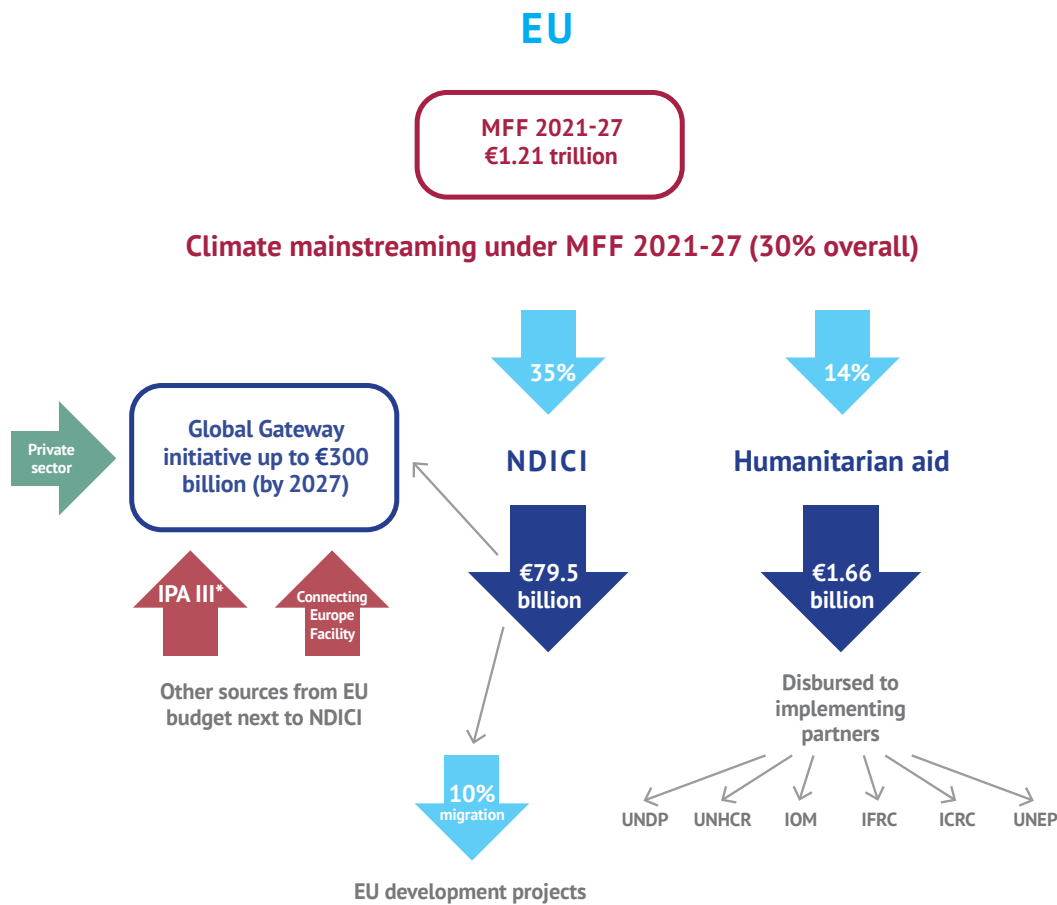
EU

MFF 2021-27
€1.21 trillion

Climate mainstreaming under MFF 2021-27 (30% overall)

35%

14%

Private sector

Global Gateway initiative up to €300 billion (by 2027)

NDICI

Humanitarian aid

€79.5 billion

€1.66 billion

IPA III*

Connecting Europe Facility

Other sources from EU budget next to NDICI

Disbursed to implementing partners

10% migration

UNDP UNHCR IOM IFRC ICRC UNEP

EU development projects